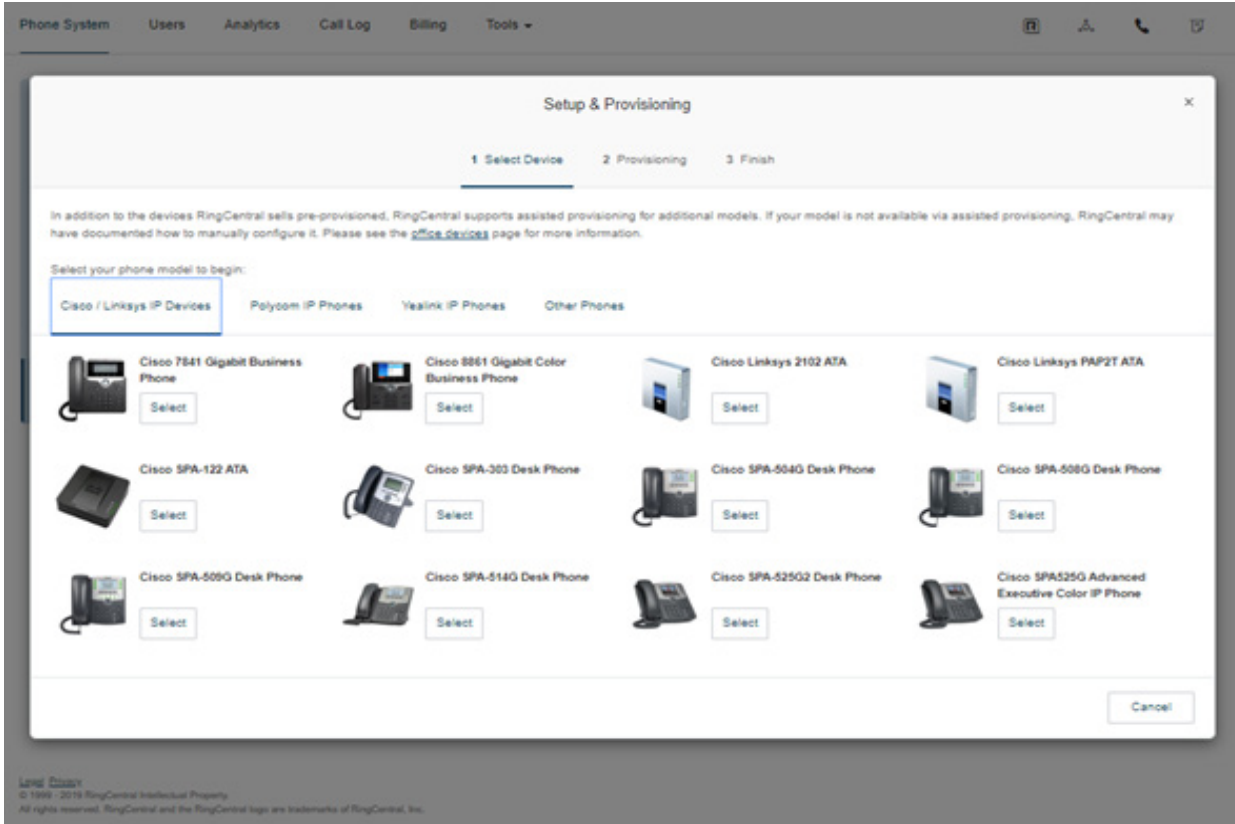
Phone System Users Analytics Call Log Billing Tools ▾

Setup & Provisioning

×

1 Select Device 2 Provisioning 3 Finish

In addition to the devices RingCentral sells pre-provisioned, RingCentral supports assisted provisioning for additional models. If your model is not available via assisted provisioning, RingCentral may have documented how to manually configure it. Please see the office devices page for more information.

Select your phone model to begin:

Cisco / Linksys IP Devices Polycom IP Phones Yealink IP Phones Other Phones

Cisco 7841 Gigabit Business Phone
Select

Cisco 8861 Gigabit Color Business Phone
Select

Cisco Linksys 2102 ATA
Select

Cisco Linksys PAP2T ATA
Select

Cisco SPA-122 ATA
Select

Cisco SPA-303 Desk Phone
Select

Cisco SPA-504G Desk Phone
Select

Cisco SPA-508G Desk Phone
Select

Cisco SPA-509G Desk Phone
Select

Cisco SPA-514G Desk Phone
Select

Cisco SPA-525G2 Desk Phone
Select

Cisco SPA525G Advanced Executive Color IP Phone
Select

Cancel

Legal Privacy
© 1999 - 2019 RingCentral Intellectual Property.
All rights reserved. RingCentral and the RingCentral logo are trademarks of RingCentral, Inc.